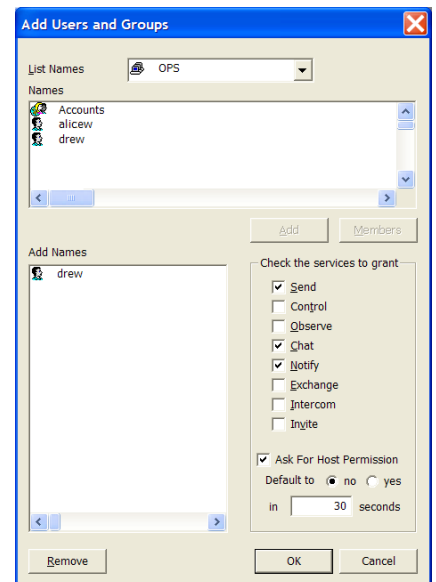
Add Users and Groups

List Names OPS

Names

Accounts
alicew
drew

Add

Members

Add Names

drew

Check the services to grant

Send
Control
Observe
Chat
Notify
Exchange
Intercom
Invite

Ask For Host Permission

Default to no yes

in 30 seconds

Remove

OK

Cancel